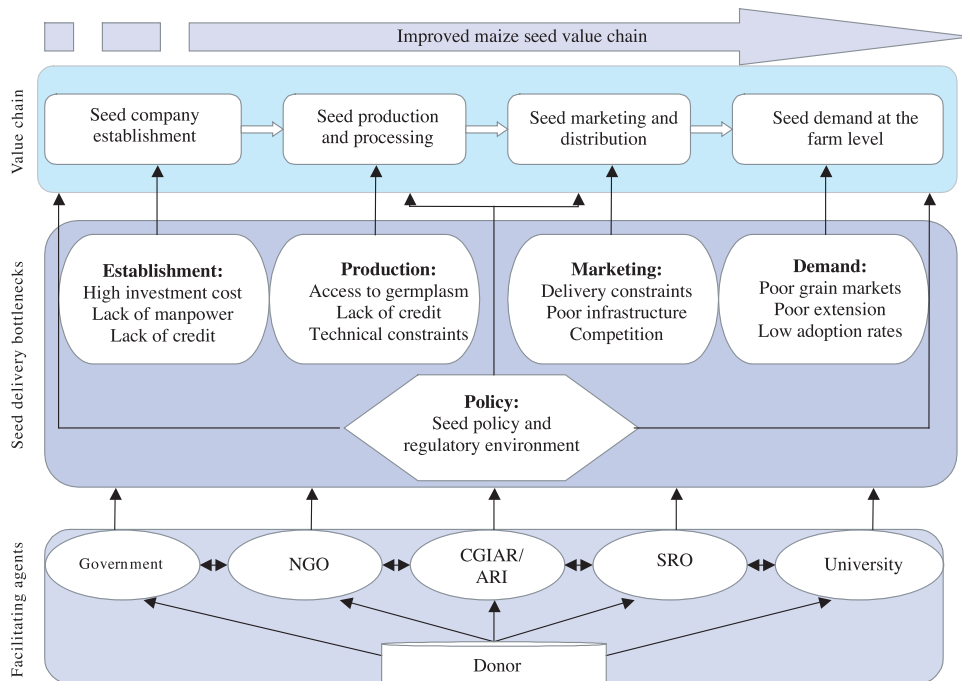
Improved maize seed value chain

Value chain

Seed company establishment

Seed production and processing

Seed marketing and distribution

Seed demand at the farm level

Seed delivery bottlenecks

**Establishment:**
High investment cost
Lack of manpower
Lack of credit

**Production:**
Access to germplasm
Lack of credit
Technical constraints

**Marketing:**
Delivery constraints
Poor infrastructure
Competition

**Demand:**
Poor grain markets
Poor extension
Low adoption rates

**Policy:**
Seed policy and regulatory environment

Facilitating agents

Government

NGO

CGIAR/ ARI

SRO

University

Donor